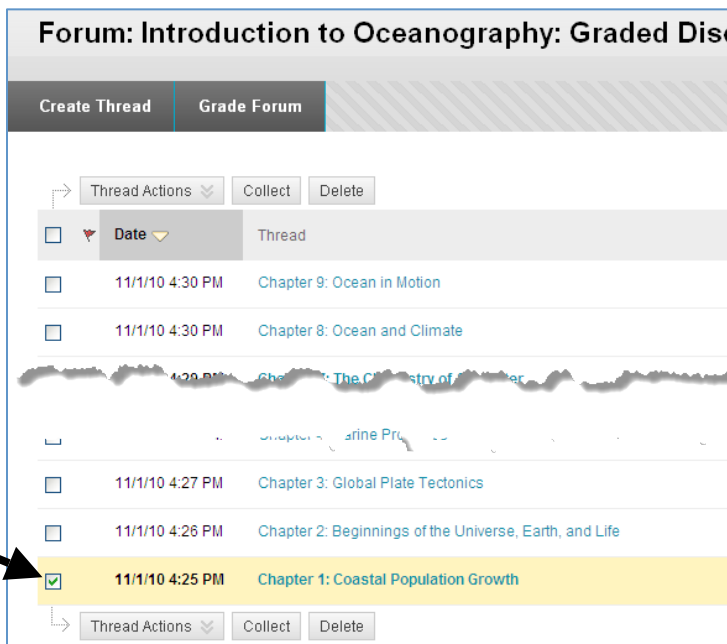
Forum: Introduction to Oceanography: Graded Dis

Create Thread
Grade Forum

Thread Actions
Collect
Delete

| | | Date | Thread |
|---|---|---|---|
| | | 11/1/10 4:30 PM | Chapter 9: Ocean in Motion |
| | | 11/1/10 4:30 PM | Chapter 8: Ocean and Climate |
| | | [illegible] | Chapter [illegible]: The Chemistry of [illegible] |
| | | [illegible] | Chapter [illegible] arine Pro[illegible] |
| | | 11/1/10 4:27 PM | Chapter 3: Global Plate Tectonics |
| | | 11/1/10 4:26 PM | Chapter 2: Beginnings of the Universe, Earth, and Life |
| | | 11/1/10 4:25 PM | Chapter 1: Coastal Population Growth |

Thread Actions
Collect
Delete